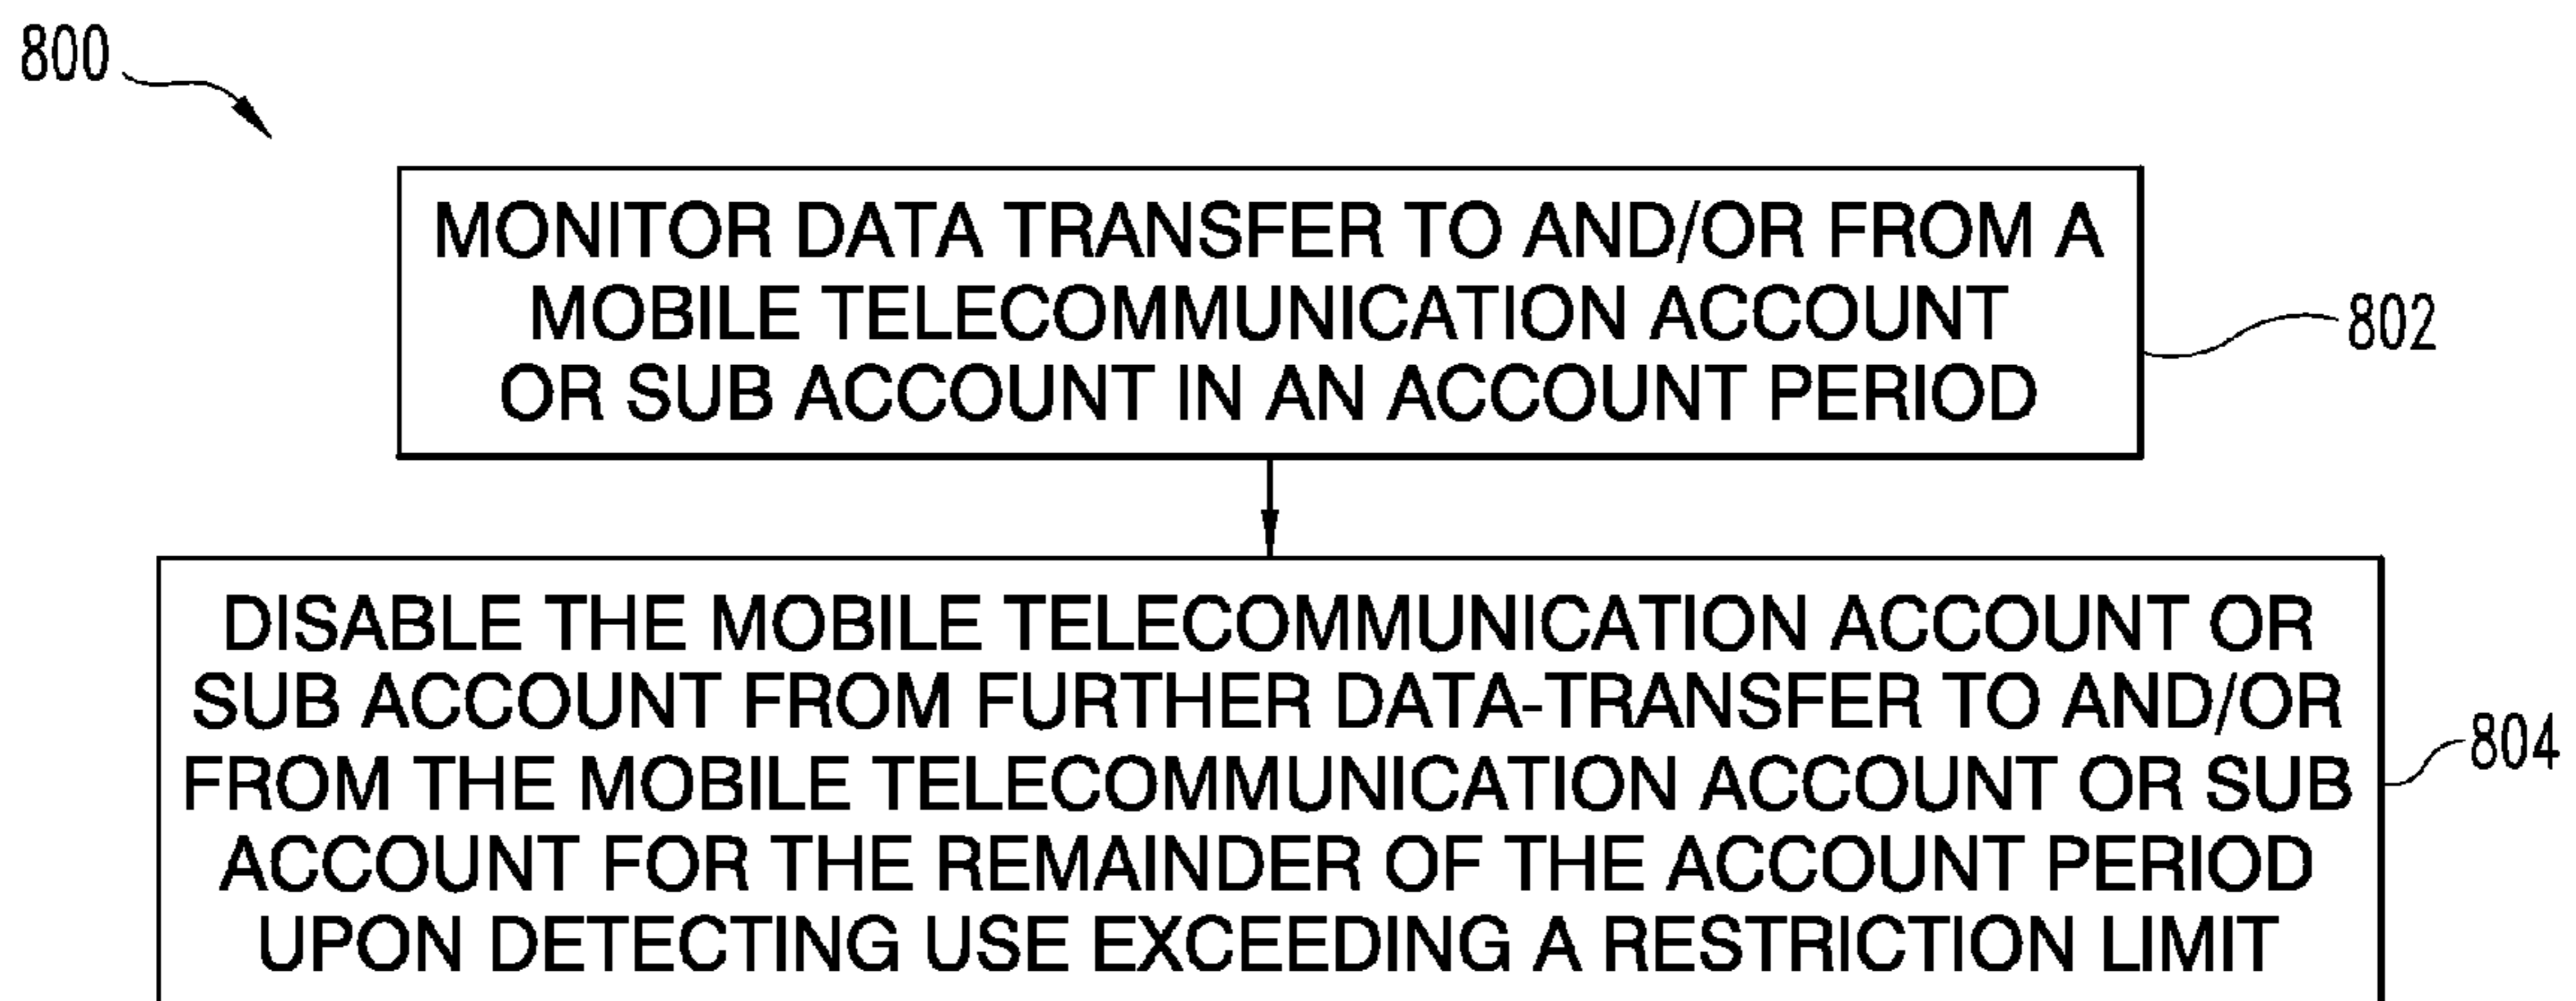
800

MONITOR DATA TRANSFER TO AND/OR FROM A MOBILE TELECOMMUNICATION ACCOUNT OR SUB ACCOUNT IN AN ACCOUNT PERIOD

802

DISABLE THE MOBILE TELECOMMUNICATION ACCOUNT OR SUB ACCOUNT FROM FURTHER DATA-TRANSFER TO AND/OR FROM THE MOBILE TELECOMMUNICATION ACCOUNT OR SUB ACCOUNT FOR THE REMAINDER OF THE ACCOUNT PERIOD UPON DETECTING USE EXCEEDING A RESTRICTION LIMIT

804